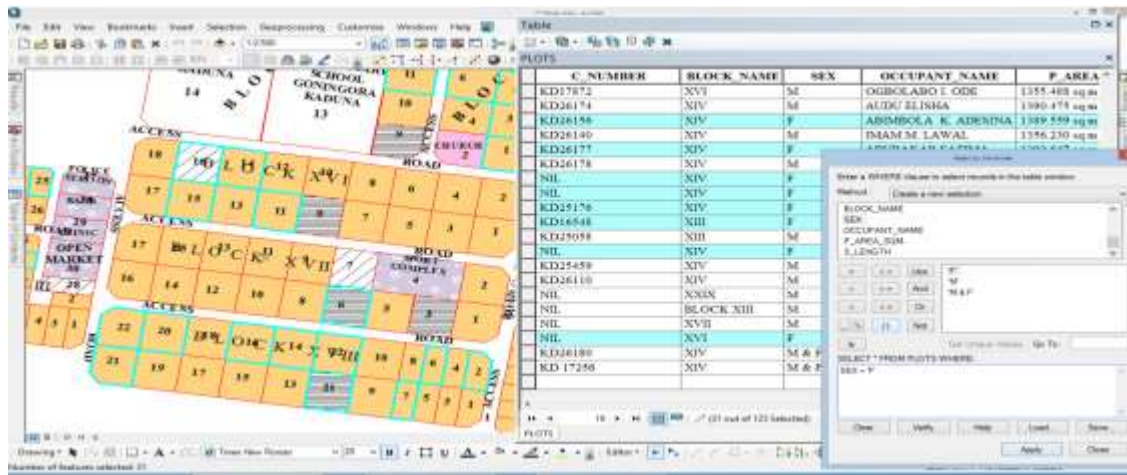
File Edit View Bookmarks Insert Selection Geoprocessing Customize Windows Help

KADUNA
14
SCHOOL
GONINGORA
KADUNA
13
ACCESS
ROAD
CHURCH
POLICE STATION
BANK
CLINIC
OPEN MARKET
SPORT COMPLEX
ACCESS
ROAD
ACCESS
ROAD

Table
PLOTS

| C_NUMBER | BLOCK_NAME | SEX | OCCUPANT_NAME | P_AREA |
|---|---|---|---|---|
| KD17872 | XVI | M | OGBOLABO I. ODE | 1355.468 sq m |
| KD26174 | XIV | M | AUDU ELISHA | 1390.475 sq m |
| KD26156 | XIV | F | ABIMBOLA K. ADENINA | 1389.559 sq m |
| KD26140 | XIV | M | IMAM M. LAWAL | 1356.230 sq m |
| KD26177 | XIV | F | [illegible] | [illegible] |
| KD26178 | XIV | M | | |
| NIL | XIV | F | | |
| NIL | XIV | F | | |
| KD25176 | XIV | F | | |
| KD16548 | XIII | F | | |
| KD25058 | XIII | M | | |
| NIL | XIV | F | | |
| KD25459 | XIV | M | | |
| KD26110 | XIV | M | | |
| NIL | XXIX | M | | |
| NIL | BLOCK XIII | M | | |
| NIL | XVII | M | | |
| NIL | XVI | F | | |
| KD26180 | XIV | M & F | | |
| KD 17256 | XIV | M & F | | |

(21 out of 123 Selected)
PLOTS

Select by Attributes
Enter a WHERE clause to select records in the table window.
Method: Create a new selection
BLOCK_NAME
SEX
OCCUPANT_NAME
P_AREA_SQM
S_LENGTH
'F'
'M'
'M & F'
Like
And
Or
Not
Is
Get Unique Values
Go To:
SELECT * FROM PLOTS WHERE:
SEX = 'F'
Clear
Verify
Help
Load...
Save...
Apply
Close

Drawing
Times New Roman
Number of features selected: 21